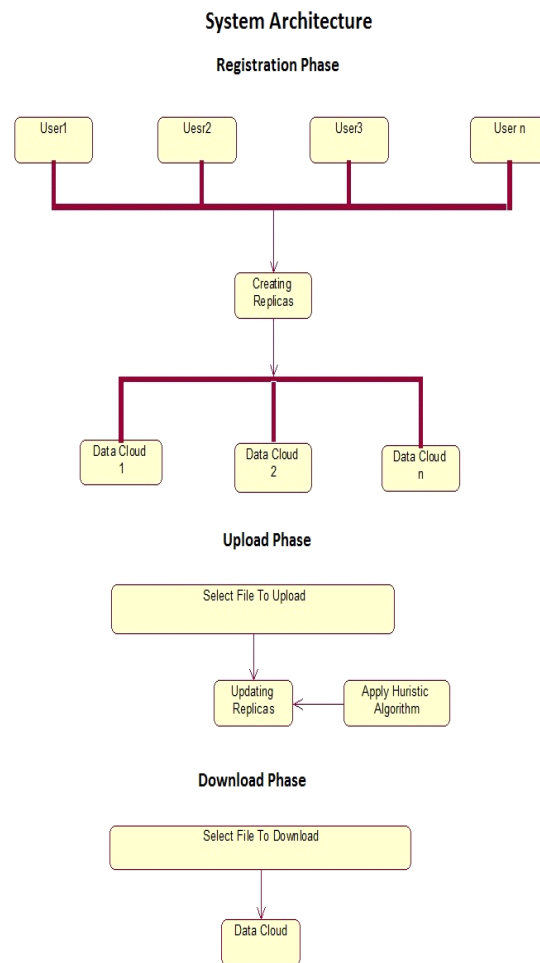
System Architecture

Registration Phase

User1

Uesr2

User3

User n

Creating Replicas

Data Cloud 1

Data Cloud 2

Data Cloud n

Upload Phase

Select File To Upload

Updating Replicas

Apply Huristic Algorithm

Download Phase

Select File To Download

Data Cloud